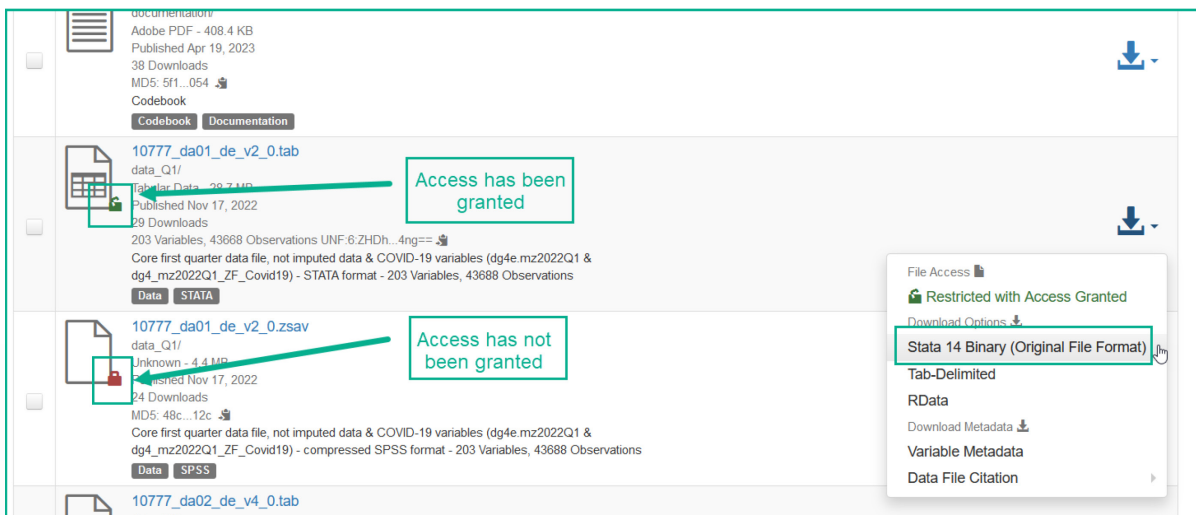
documentation/
Adobe PDF - 408.4 KB
Published Apr 19, 2023
38 Downloads
MD5: 5f1...054
Codebook
Codebook Documentation

10777_da01_de_v2_0.tab
data_Q1/
Tabular Data - 28.7 MB
Published Nov 17, 2022
29 Downloads
203 Variables, 43668 Observations UNF:6:ZHDh...4ng==
Core first quarter data file, not imputed data & COVID-19 variables (dg4e.mz2022Q1 & dg4_mz2022Q1_ZF_Covid19) - STATA format - 203 Variables, 43688 Observations
Data STATA

Access has been granted

10777_da01_de_v2_0.zsav
data_Q1/
Unknown - 4.4 MB
Published Nov 17, 2022
24 Downloads
MD5: 48c...12c
Core first quarter data file, not imputed data & COVID-19 variables (dg4e.mz2022Q1 & dg4_mz2022Q1_ZF_Covid19) - compressed SPSS format - 203 Variables, 43688 Observations
Data SPSS

Access has not been granted

10777_da02_de_v4_0.tab

File Access
Restricted with Access Granted
Download Options
Stata 14 Binary (Original File Format)
Tab-Delimited
RData
Download Metadata
Variable Metadata
Data File Citation